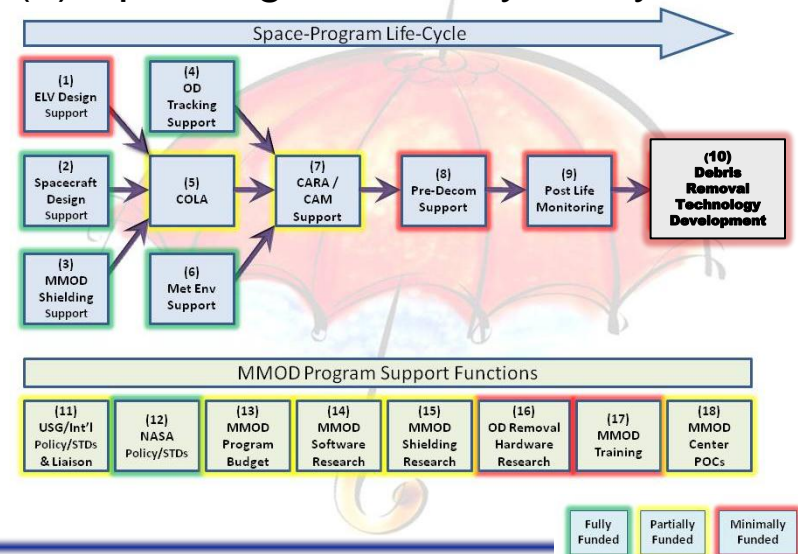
Space-Program Life-Cycle

(1) ELV Design Support

(2) Spacecraft Design Support

(3) MMOD Shielding Support

(4) OD Tracking Support

(5) COLA

(6) Met Env Support

(7) CARA / CAM Support

(8) Pre-Decom Support

(9) Post Life Monitoring

(10) Debris Removal Technology Development

MMOD Program Support Functions

(11) USG/Int'l Policy/STDs & Liaison

(12) NASA Policy/STDs

(13) MMOD Program Budget

(14) MMOD Software Research

(15) MMOD Shielding Research

(16) OD Removal Hardware Research

(17) MMOD Training

(18) MMOD Center POCs

Fully Funded

Partially Funded

Minimally Funded